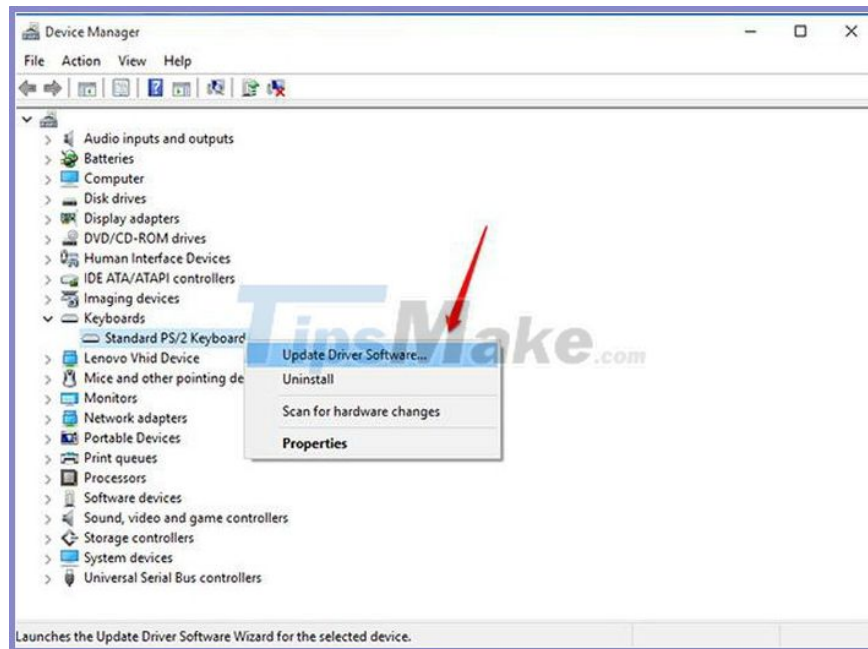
Device Manager

File Action View Help

Audio inputs and outputs
Batteries
Computer
Disk drives
Display adapters
DVD/CD-ROM drives
Human Interface Devices
IDE ATA/ATAPI controllers
Imaging devices
Keyboards
Standard PS/2 Keyboard
Lenovo Vhid Device
Mice and other pointing de
Monitors
Network adapters
Portable Devices
Print queues
Processors
Software devices
Sound, video and game controllers
Storage controllers
System devices
Universal Serial Bus controllers

Update Driver Software...
Uninstall
Scan for hardware changes
Properties

TipsMake.com

Launches the Update Driver Software Wizard for the selected device.